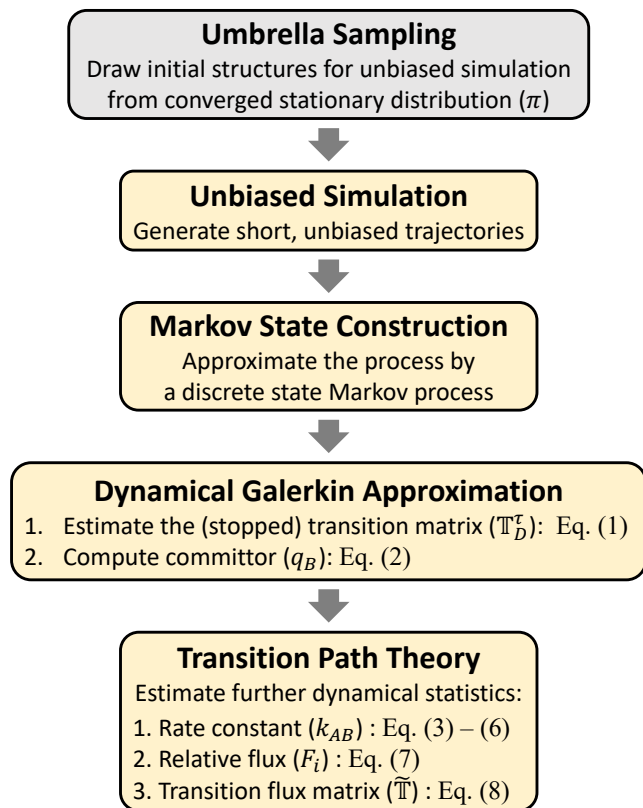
Umbrella Sampling
Draw initial structures for unbiased simulation from converged stationary distribution ($\pi$)

Unbiased Simulation
Generate short, unbiased trajectories

Markov State Construction
Approximate the process by a discrete state Markov process

Dynamical Galerkin Approximation
1. Estimate the (stopped) transition matrix ($\mathbb{T}_D^\tau$): Eq. (1)
2. Compute committor ($q_B$): Eq. (2)

Transition Path Theory
Estimate further dynamical statistics:
1. Rate constant ($k_{AB}$) : Eq. (3) – (6)
2. Relative flux ($F_i$) : Eq. (7)
3. Transition flux matrix ($\widetilde{\mathbb{T}}$) : Eq. (8)